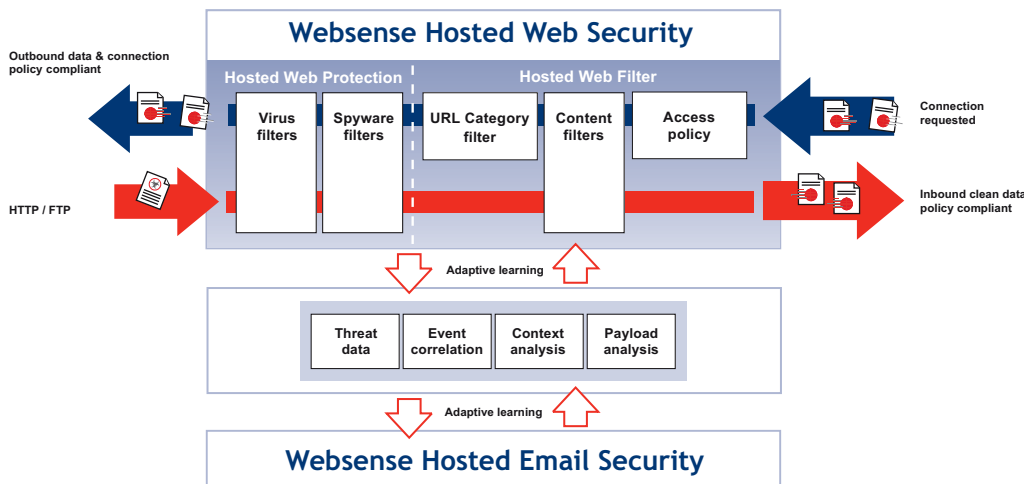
Websense Hosted Web Security

Outbound data & connection policy compliant

Hosted Web Protection

Hosted Web Filter

Virus filters

Spyware filters

URL Category filter

Content filters

Access policy

Connection requested

HTTP / FTP

Inbound clean data policy compliant

Adaptive learning

Threat data

Event correlation

Context analysis

Payload analysis

Adaptive learning

Websense Hosted Email Security